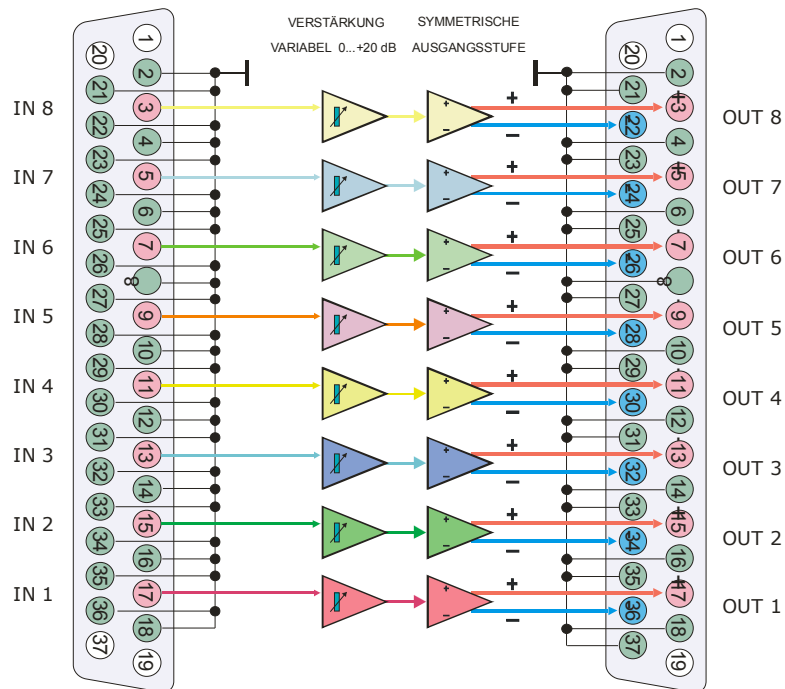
VERSTÄRKUNG
VARIABEL 0...+20 dB

SYMMETRISCHE
AUSGANGSSTUFE

IN 8
IN 7
IN 6
IN 5
IN 4
IN 3
IN 2
IN 1

1
20
2
21
3
22
4
23
5
24
6
25
7
26
8
27
9
28
10
29
11
30
12
31
13
32
14
33
15
34
16
35
17
36
18
37
19

+
–
+
–
+
–
+
–
+
–
+
–
+
–
+
–

1
20
2
21
3
22
4
23
5
24
6
25
7
26
8
27
9
28
10
29
11
30
12
31
13
32
14
33
15
34
16
35
17
36
18
37
19

OUT 8
OUT 7
OUT 6
OUT 5
OUT 4
OUT 3
OUT 2
OUT 1